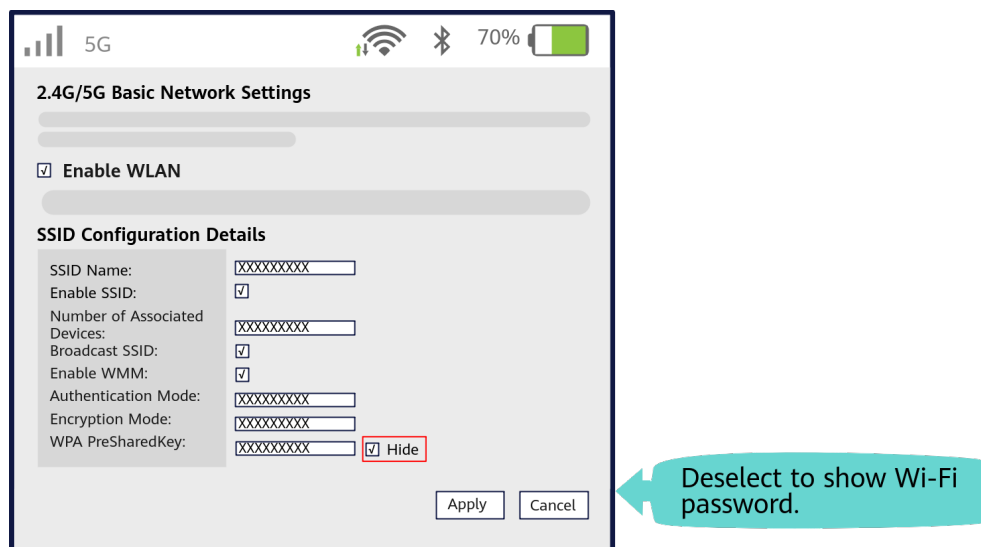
5G 70%

2.4G/5G Basic Network Settings

☑ Enable WLAN

SSID Configuration Details

| | |
|---|---|
| SSID Name: | XXXXXXXXX |
| Enable SSID: | ☑ |
| Number of Associated Devices: | XXXXXXXXX |
| Broadcast SSID: | ☑ |
| Enable WMM: | ☑ |
| Authentication Mode: | XXXXXXXXX |
| Encryption Mode: | XXXXXXXXX |
| WPA PreSharedKey: | XXXXXXXXX ☑ Hide |

Apply Cancel

Deselect to show Wi-Fi password.